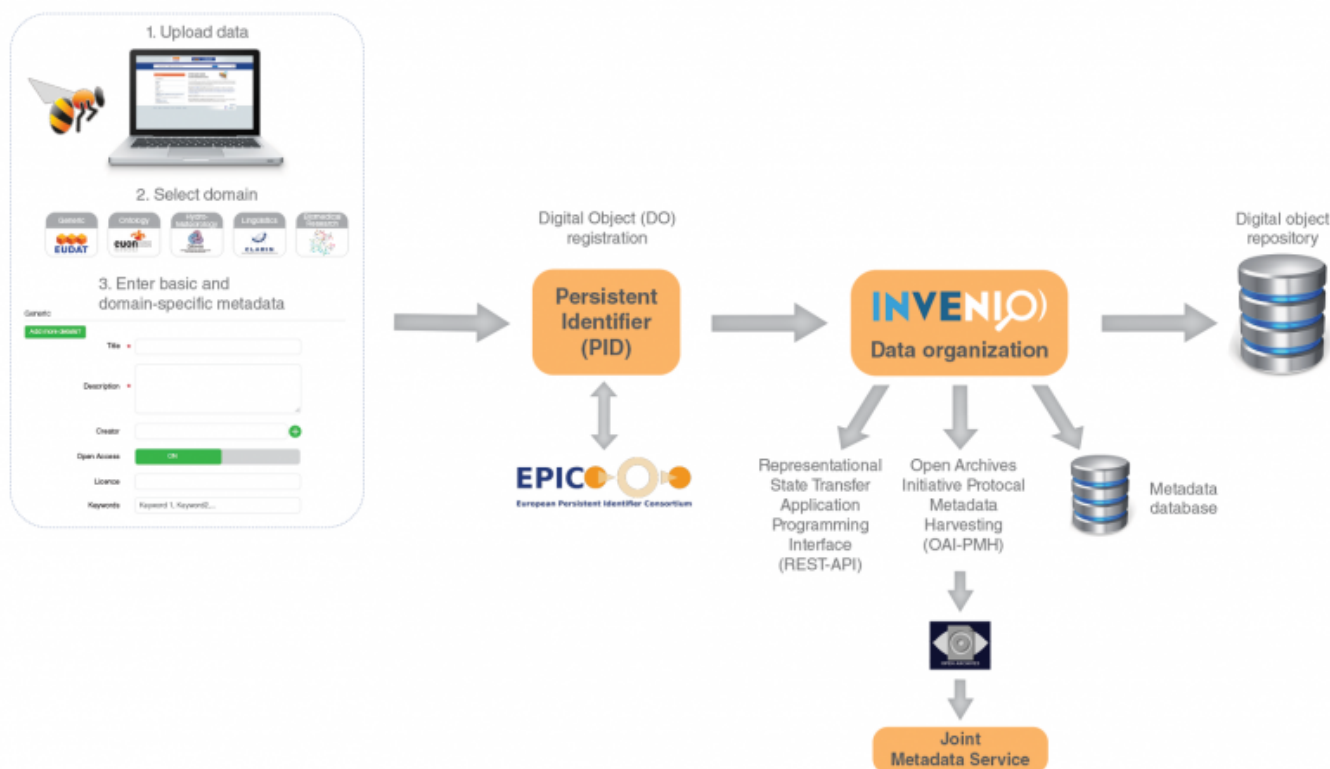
1. Upload data

2. Select domain

Generic
EUDAT
Ontology
euon
Hydro-Meteorology
Linguistics
CLARIN
Biomedical Research

3. Enter basic and domain-specific metadata

Generic
Add more dataset
Title *
Description *
Creator
Open Access
ON
Licence
Keywords
Keyword 1, Keyword2,...

Digital Object (DO) registration

Persistent Identifier (PID)

EPIC
European Persistent Identifier Consortium

INVENIO
Data organization

Digital object repository

Representational State Transfer Application Programming Interface (REST-API)

Open Archives Initiative Protocal Metadata Harvesting (OAI-PMH)

Metadata database

Joint Metadata Service